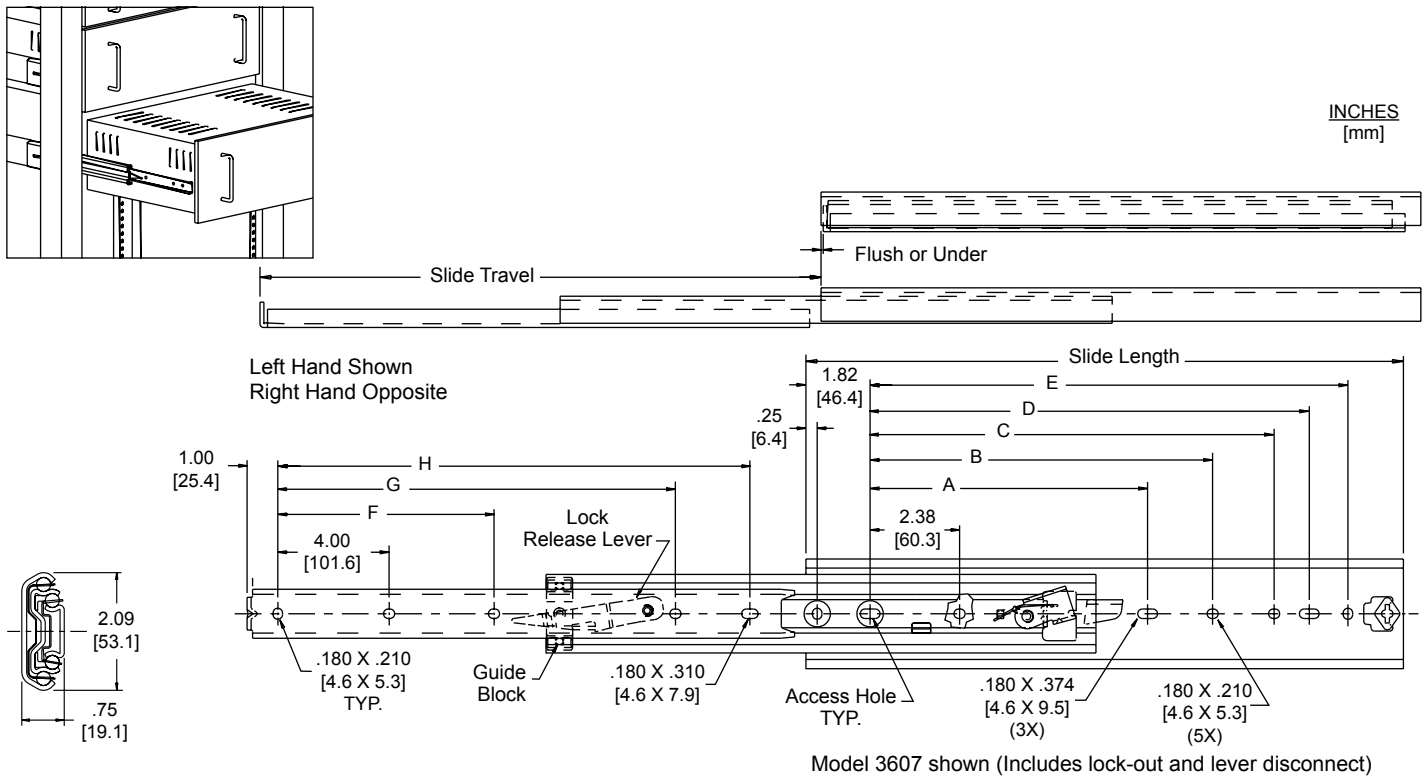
INCHES
[mm]

Flush or Under

Slide Travel

Left Hand Shown
Right Hand Opposite

Slide Length

1.82
[46.4]

E

D

.25
[6.4]

C

B

1.00
[25.4]

H

G

A

F

Lock
Release Lever

2.38
[60.3]

4.00
[101.6]

2.09
[53.1]

.75
[19.1]

.180 X .210
[4.6 X 5.3]
TYP.

Guide
Block

.180 X .310
[4.6 X 7.9]

Access Hole
TYP.

.180 X .374
[4.6 X 9.5]
(3X)

.180 X .210
[4.6 X 5.3]
(5X)

Model 3607 shown (Includes lock-out and lever disconnect)